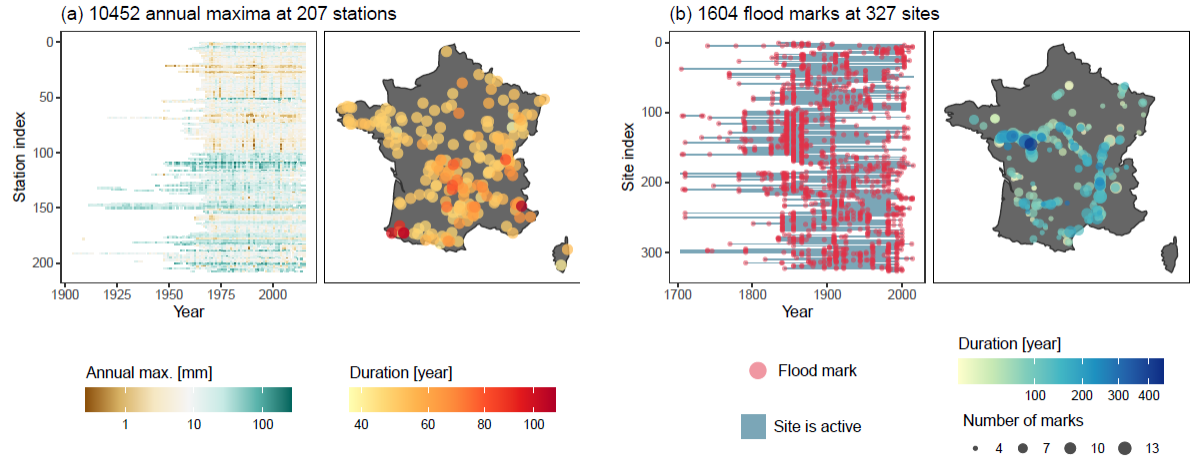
(a) 10452 annual maxima at 207 stations

Station index

0
50
100
150
200

1900 1925 1950 1975 2000
Year

(b) 1604 flood marks at 327 sites

Site index

0
100
200
300

1700 1800 1900 2000
Year

Annual max. [mm]
1 10 100

Duration [year]
40 60 80 100

Flood mark

Site is active

Duration [year]
100 200 300 400

Number of marks
4 7 10 13